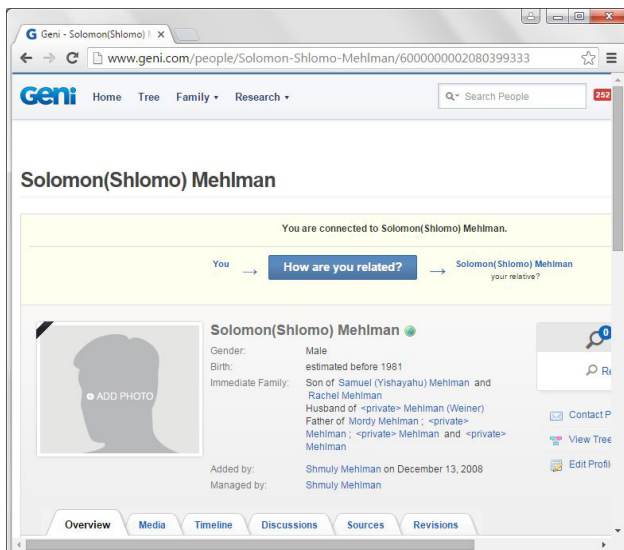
Geni - Solomon(Shlomo) M ×

www.geni.com/people/Solomon-Shlomo-Mehlman/6000000002080399333

Geni Home Tree Family ▾ Research ▾ Search People 252

Solomon(Shlomo) Mehlman

You are connected to Solomon(Shlomo) Mehlman.

You → How are you related? → Solomon(Shlomo) Mehlman your relative?

Solomon(Shlomo) Mehlman

| | |
|---|---|
| Gender: | Male |
| Birth: | estimated before 1981 |
| Immediate Family: | Son of Samuel (Yishayahu) Mehlman and Rachel Mehlman<br>Husband of <private> Mehlman (Weiner)<br>Father of Mordy Mehlman ; <private> Mehlman ; <private> Mehlman and <private> Mehlman |
| Added by: | Shmuly Mehlman on December 13, 2008 |
| Managed by: | Shmuly Mehlman |

ADD PHOTO

0

R

Contact P

View Tree

Edit Profil

Overview Media Timeline Discussions Sources Revisions